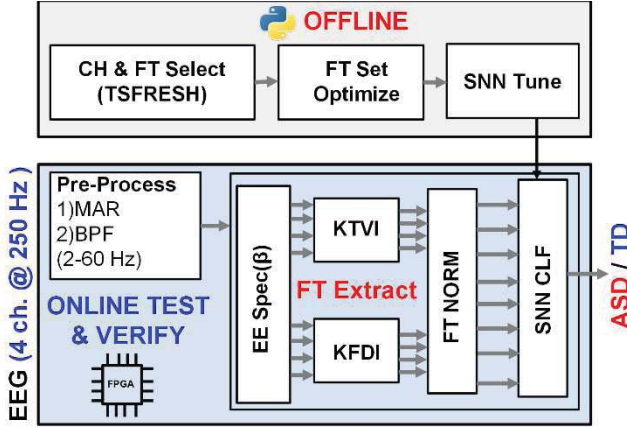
OFFLINE

CH & FT Select (TSFRESH)

FT Set Optimize

SNN Tune

EEG (4 ch. @ 250 Hz)

Pre-Process
1)MAR
2)BPF
(2-60 Hz)

ONLINE TEST & VERIFY

FPGA

EE Spec(β)

KTVI

FT Extract

KFDI

FT NORM

SNN CLF

ASD / TD